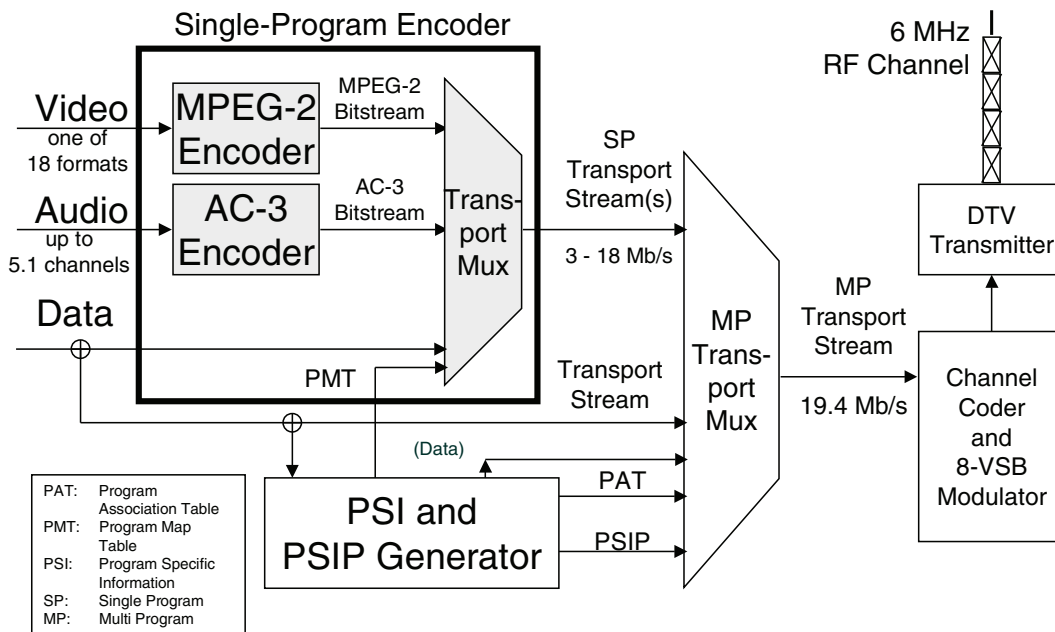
Single-Program Encoder

Video
one of
18 formats

Audio
up to
5.1 channels

Data

MPEG-2
Encoder

AC-3
Encoder

MPEG-2
Bitstream

AC-3
Bitstream

Trans-
port
Mux

SP
Transport
Stream(s)

3 - 18 Mb/s

PMT

Transport
Stream

(Data)

PAT

PSIP

PSI and
PSIP Generator

MP
Trans-
port
Mux

MP
Transport
Stream

19.4 Mb/s

6 MHz
RF Channel

DTV
Transmitter

Channel
Coder
and
8-VSB
Modulator

| | |
|---|---|
| PAT: | Program Association Table |
| PMT: | Program Map Table |
| PSI: | Program Specific Information |
| SP: | Single Program |
| MP: | Multi Program |